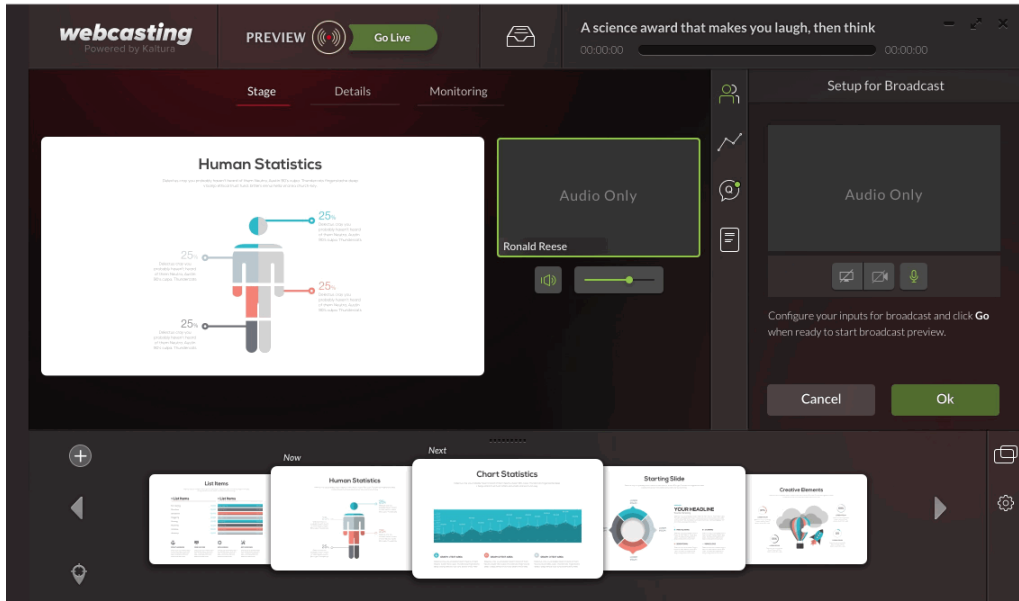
webcasting
Powered by Kaltura

PREVIEW

Go Live

A science award that makes you laugh, then think
00:00:00
00:00:00

Stage
Details
Monitoring

Human Statistics

25%
25%
25%
25%

Audio Only
Ronald Reese

Setup for Broadcast

Audio Only

Configure your inputs for broadcast and click Go when ready to start broadcast preview.

Cancel
Ok

Now
Next

List Items
Human Statistics
Chart Statistics
Starting Slide
YOUR HEADLINE
Creative Elements